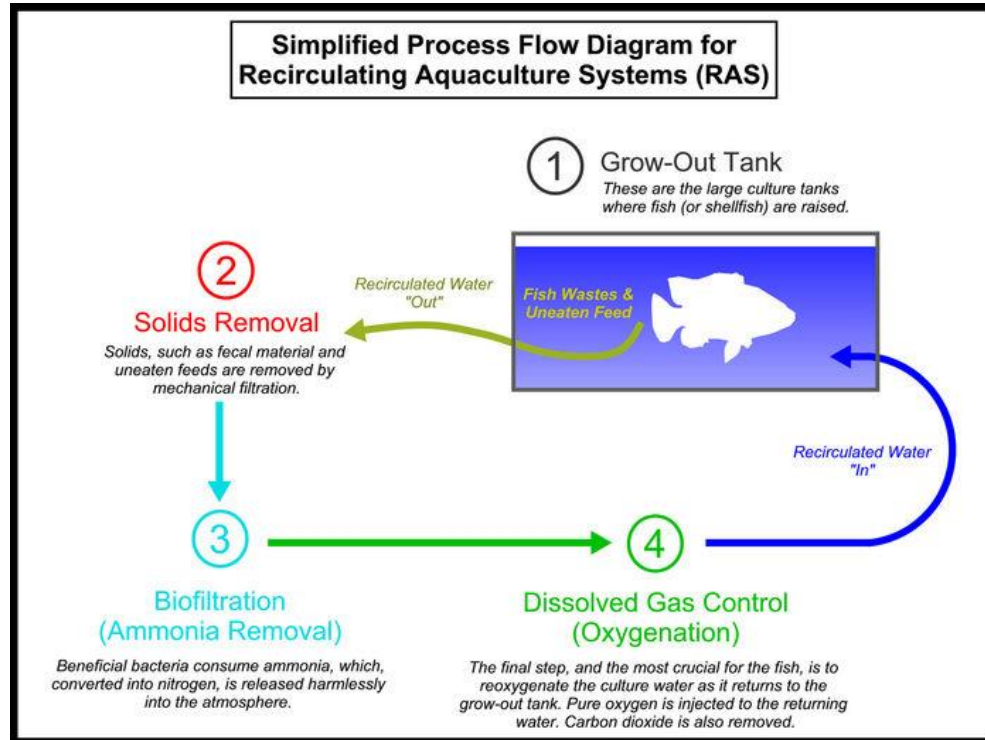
Simplified Process Flow Diagram for Recirculating Aquaculture Systems (RAS)

1 Grow-Out Tank

These are the large culture tanks where fish (or shellfish) are raised.

2 Solids Removal

Solids, such as fecal material and uneaten feeds are removed by mechanical filtration.

Recirculated Water "Out"

Fish Wastes & Uneaten Feed

Recirculated Water "In"

3 Biofiltration (Ammonia Removal)

Beneficial bacteria consume ammonia, which, converted into nitrogen, is released harmlessly into the atmosphere.

4 Dissolved Gas Control (Oxygenation)

The final step, and the most crucial for the fish, is to reoxygenate the culture water as it returns to the grow-out tank. Pure oxygen is injected to the returning water. Carbon dioxide is also removed.